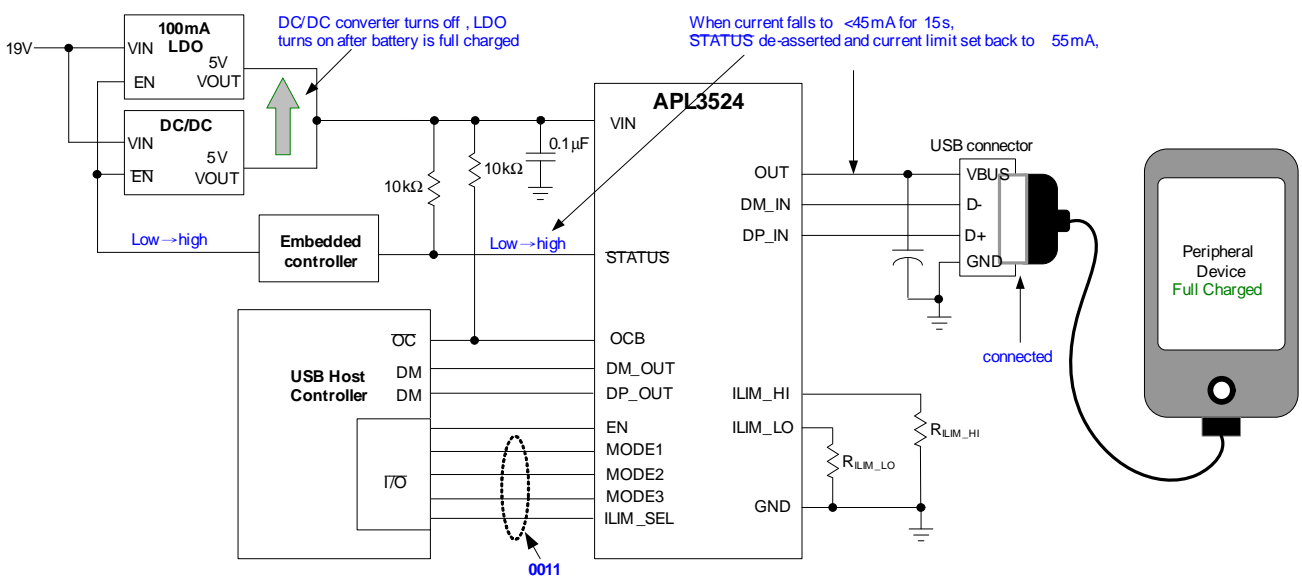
19V

100mA LDO
VIN
EN
5V VOUT

DC/DC converter turns off , LDO turns on after battery is full charged

DC/DC
VIN
$\overline{EN}$
5V VOUT

When current falls to <45mA for 15s, STATUS de-asserted and current limit set back to 55mA,

APL3524

VIN
0.1µF
10kΩ
10kΩ

Low→high
Embedded controller
Low→high
STATUS

OUT
DM_IN
DP_IN

USB connector
VBUS
D-
D+
GND

connected

Peripheral Device
Full Charged

USB Host Controller
$\overline{OC}$
DM
DM
$\overline{I/O}$

OCB
DM_OUT
DP_OUT
EN
MODE1
MODE2
MODE3
ILIM_SEL

0011

ILIM_HI
ILIM_LO
GND
$R_{ILIM\_HI}$
$R_{ILIM\_LO}$